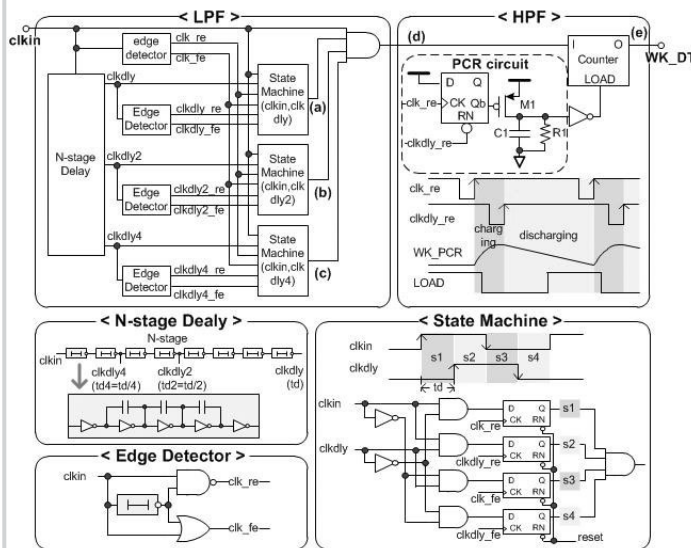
< LPF >

< HPF >

clkin

edge detector

clk_re

clk_fe

clkdly

Edge Detector

clkdly_re

clkdly_fe

State Machine (clkin,clk dly)

(a)

N-stage Delay

clkdly2

Edge Detector

clkdly2_re

clkdly2_fe

State Machine (clkin,clk dly2)

(b)

clkdly4

Edge Detector

clkdly4_re

clkdly4_fe

State Machine (clkin,clk dly4)

(c)

(d)

(e)

PCR circuit

D Q

clk_re

CK Qb

RN

clkdly_re

M1

C1

R1

I O

Counter

LOAD

WK_DT

clk_re

clkdly_re

charg ing

discharging

WK_PCR

LOAD

< N-stage Dealy >

N-stage

clkin

clkdly4 (td4=td/4)

clkdly2 (td2=td/2)

clkdly (td)

< State Machine >

clkin

clkdly

s1

s2

s3

s4

td

clkin

clkdly

D Q

CK RN

clk_re

s1

clkdly_re

s2

clk_fe

s3

clkdly_fe

s4

reset

< Edge Detector >

clkin

clk_re

clk_fe